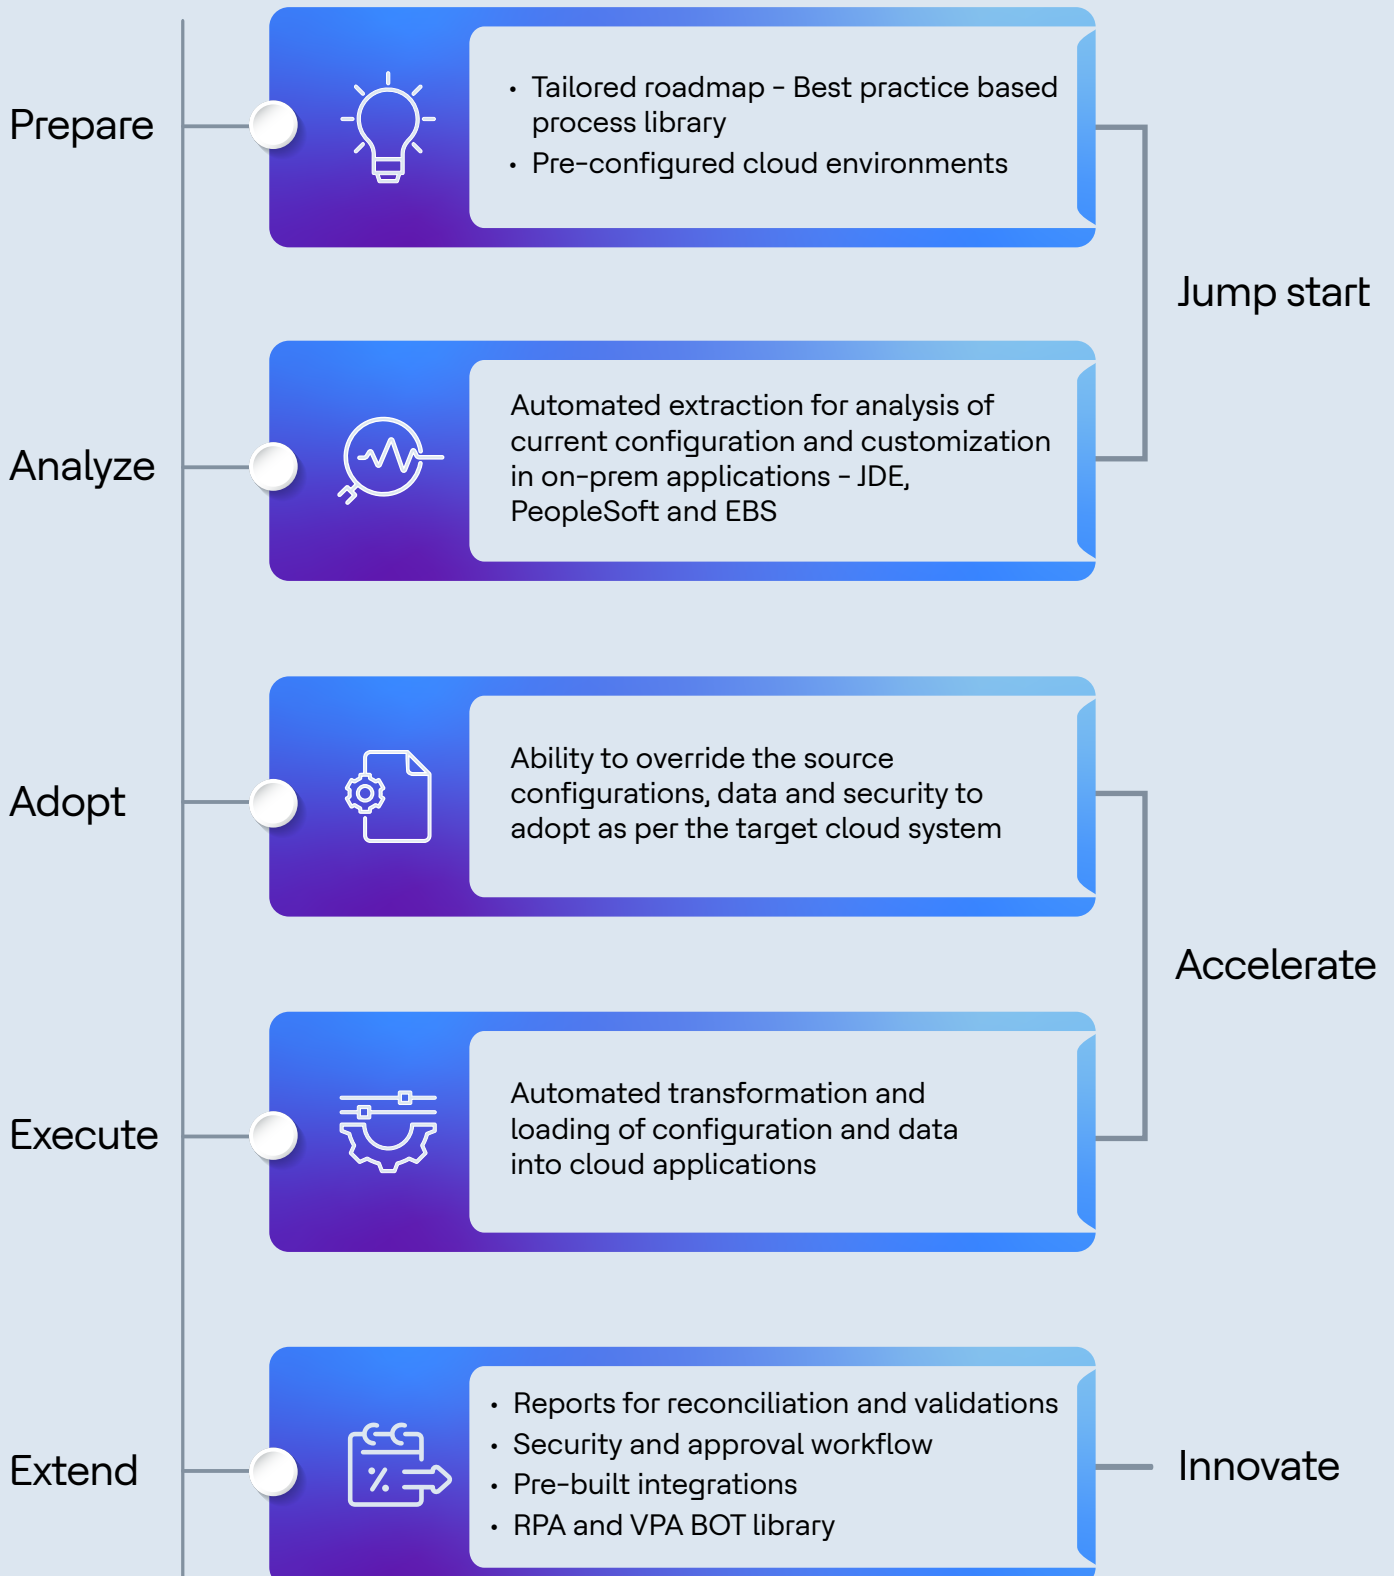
Prepare

• Tailored roadmap - Best practice based process library
• Pre-configured cloud environments

Jump start

Analyze

Automated extraction for analysis of current configuration and customization in on-prem applications - JDE, PeopleSoft and EBS

Adopt

Ability to override the source configurations, data and security to adopt as per the target cloud system

Accelerate

Execute

Automated transformation and loading of configuration and data into cloud applications

Extend

• Reports for reconciliation and validations
• Security and approval workflow
• Pre-built integrations
• RPA and VPA BOT library

Innovate